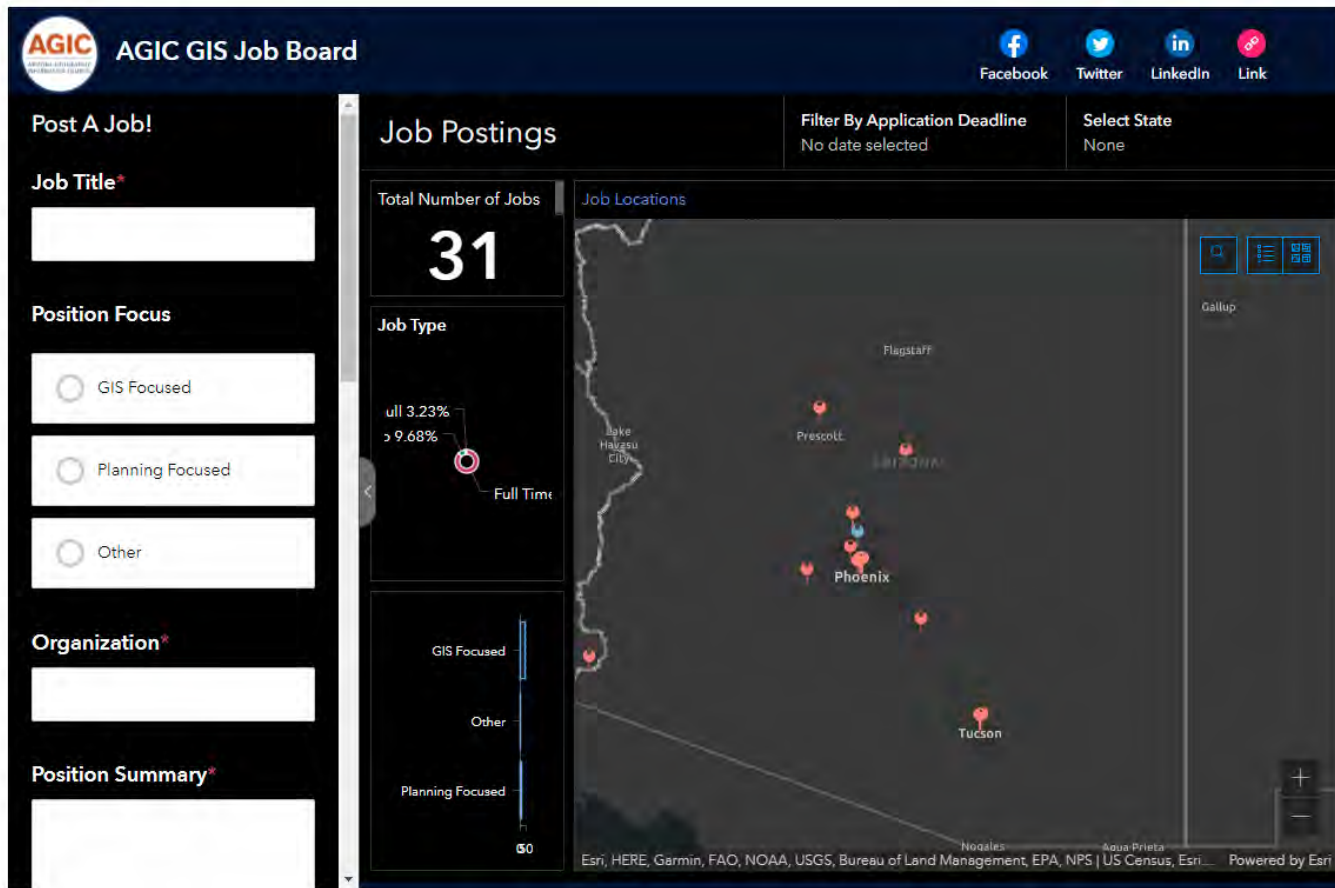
AGIC
AGIC GIS Job Board

Facebook
Twitter
LinkedIn
Link

Post A Job!

Job Title*

Position Focus

GIS Focused

Planning Focused

Other

Organization*

Position Summary*

Job Postings

Filter By Application Deadline
No date selected

Select State
None

Total Number of Jobs
31

Job Type
ull 3.23%
› 9.68%
Full Time

GIS Focused
Other
Planning Focused
$\frac{0}{0}$ 50

Job Locations

Gallup
Flagstaff
Prescott
Lake Havasu City
ARIZONA
Phoenix
Tucson
Nogales
Agua Prieta

Esri, HERE, Garmin, FAO, NOAA, USGS, Bureau of Land Management, EPA, NPS | US Census, Esri...
Powered by Esri